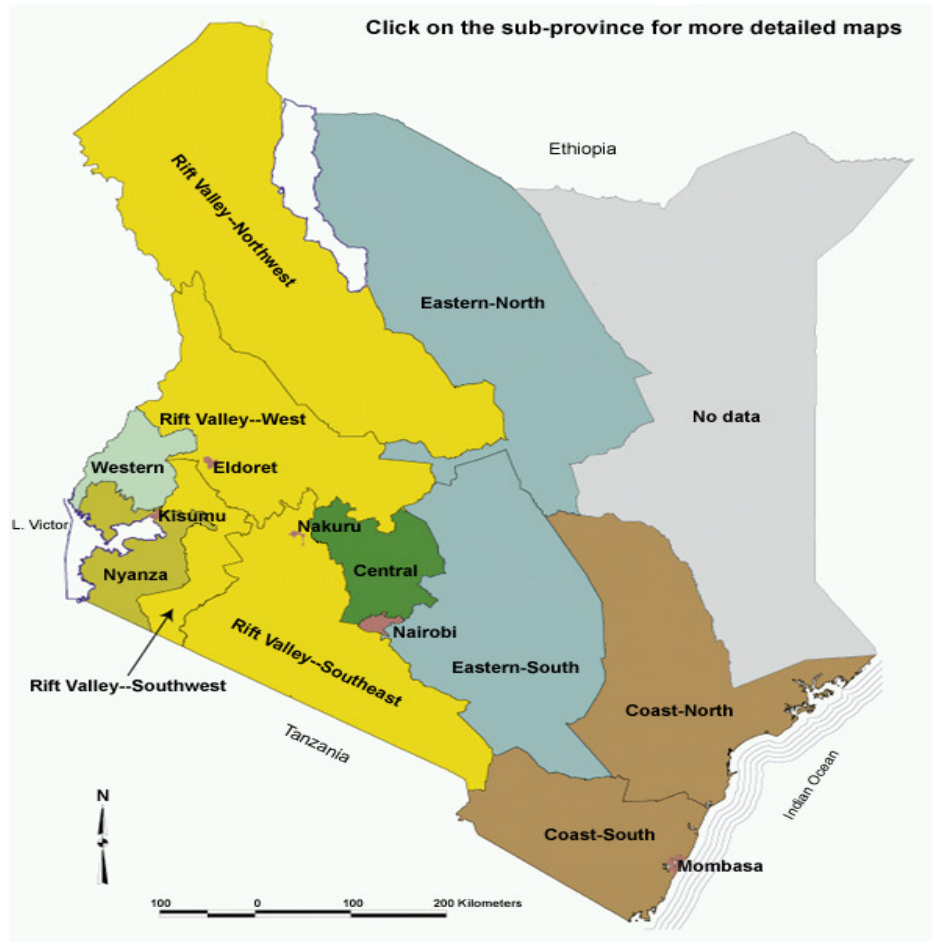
Click on the sub-province for more detailed maps

Ethiopia

Rift Valley--Northwest

Eastern-North

No data

Rift Valley--West

Western

Eldoret

L. Victor

Kisumu

Nakuru

Central

Nyanza

Nairobi

Rift Valley--Southeast

Eastern-South

Rift Valley--Southwest

Coast-North

Tanzania

Indian Ocean

N

Coast-South

Mombasa

100 0 100 200 Kilometers